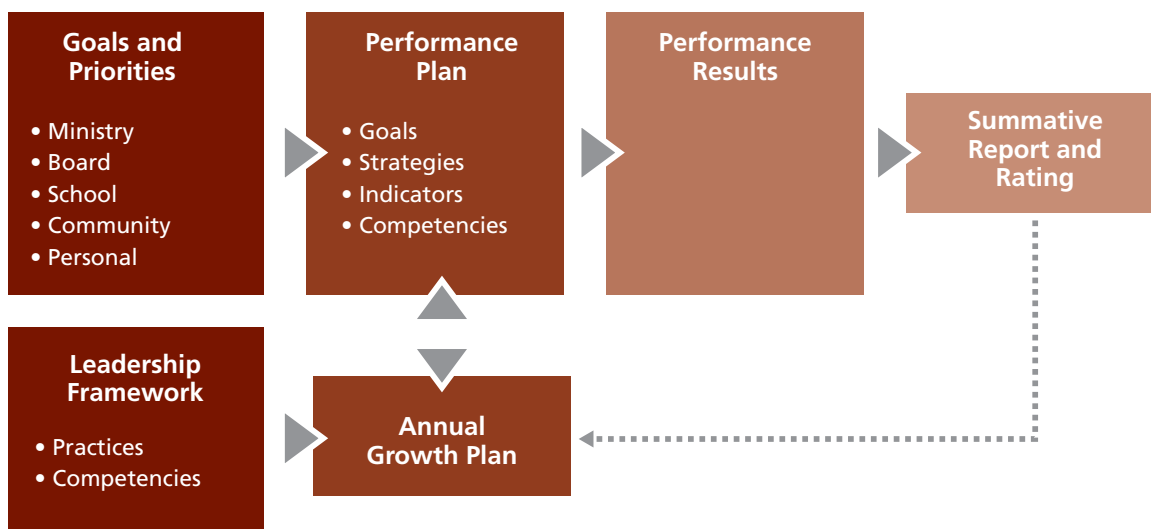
Goals and Priorities

• Ministry
• Board
• School
• Community
• Personal

Performance Plan

• Goals
• Strategies
• Indicators
• Competencies

Performance Results

Summative Report and Rating

Leadership Framework

• Practices
• Competencies

Annual Growth Plan